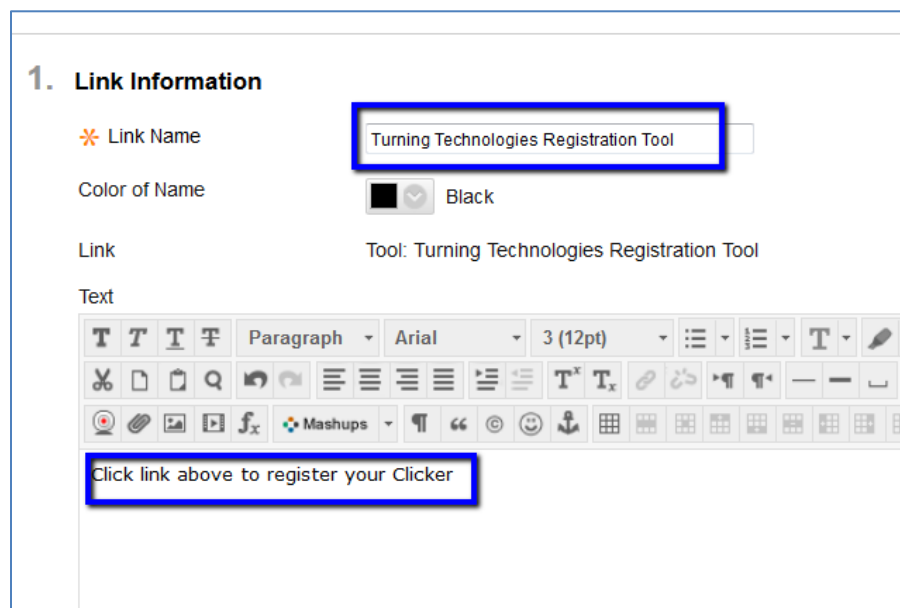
1. Link Information

Link Name Turning Technologies Registration Tool

Color of Name Black

Link Tool: Turning Technologies Registration Tool

Text

Paragraph Arial 3 (12pt)

Mashups

Click link above to register your Clicker